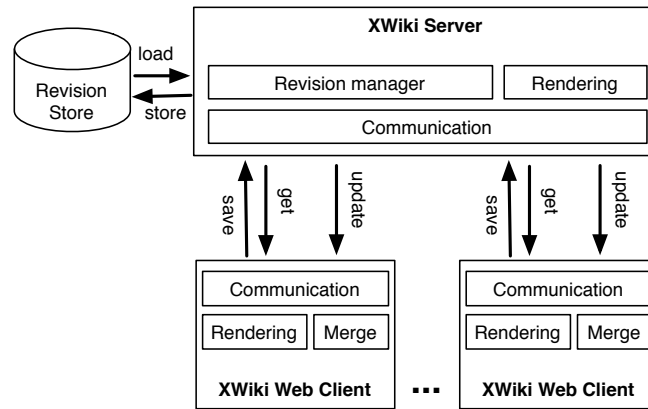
Revision Store

load

store

XWiki Server

Revision manager

Rendering

Communication

save

get

update

save

get

update

Communication

Rendering

Merge

XWiki Web Client

...

Communication

Rendering

Merge

XWiki Web Client